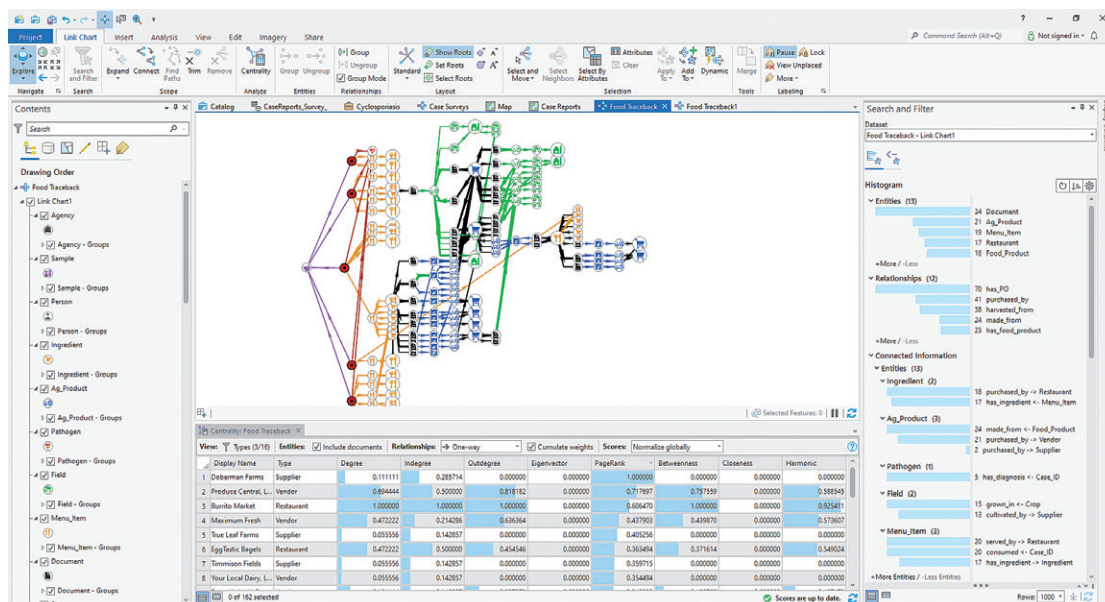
Project Link Chart Insert Analysis View Edit Imagery Share

Command Search (Alt+Q)   Not signed in

Explore  Search and Filter  Expand Connect Find Paths Trim Remove  Centrality  Group Ungroup  Group  Ungroup  Group Mode  Standard  Show Roots  Set Roots  Select Roots  Select and Move  Select Neighbors  Select By Attributes  Attributes  Clear  Apply To  Add To  Dynamic  Merge  Pause  Lock  View Unplaced  More

Navigate  Search  Scope  Analyze  Entities  Relationships  Layout  Selection  Tools  Labeling

Contents

Search

Drawing Order

Food Traceback
Link Chart1
Agency
Agency - Groups
Sample
Sample - Groups
Person
Person - Groups
Ingredient
Ingredient - Groups
Ag_Product
Ag_Product - Groups
Pathogen
Pathogen - Groups
Field
Field - Groups
Menu_Item
Menu_Item - Groups
Document
Document - Groups

Catalog  CaseReports_Survey_  Cyclosporiasis  Case Surveys  Map  Case Reports  Food Traceback  Food Traceback1

Selected Features: 0

Centrality: Food Traceback

View: Types (3/16)  Entities: Include documents  Relationships: One-way  Cumulate weights  Scores: Normalize globally

| | Display Name | Type | Degree | Indegree | Outdegree | Eigenvector | PageRank | Betweenness | Closeness | Harmonic |
|---|---|---|---|---|---|---|---|---|---|---|
| 1 | Deberman Farms | Supplier | 0.111111 | 0.285714 | 0.000000 | 0.000000 | 1.000000 | 0.000000 | 0.000000 | 0.000000 |
| 2 | Produce Central, L... | Vendor | 0.694444 | 0.500000 | 0.818182 | 0.000000 | 0.717697 | 0.757559 | 0.000000 | 0.588545 |
| 3 | Burrito Market | Restaurant | 1.000000 | 1.000000 | 1.000000 | 0.000000 | 0.606470 | 1.000000 | 0.000000 | 0.925411 |
| 4 | Maximum Fresh | Vendor | 0.472222 | 0.214286 | 0.636364 | 0.000000 | 0.437903 | 0.439870 | 0.000000 | 0.573607 |
| 5 | True Leaf Farms | Supplier | 0.055556 | 0.142857 | 0.000000 | 0.000000 | 0.405256 | 0.000000 | 0.000000 | 0.000000 |
| 6 | EggTastic Bagels | Restaurant | 0.472222 | 0.500000 | 0.454546 | 0.000000 | 0.363494 | 0.371614 | 0.000000 | 0.549024 |
| 7 | Timmison Fields | Supplier | 0.055556 | 0.142857 | 0.000000 | 0.000000 | 0.359715 | 0.000000 | 0.000000 | 0.000000 |
| 8 | Your Local Dairy, L... | Vendor | 0.055556 | 0.142857 | 0.000000 | 0.000000 | 0.354494 | 0.000000 | 0.000000 | 0.000000 |

0 of 162 selected   Scores are up to date.

Search and Filter

Dataset
Food Traceback - Link Chart1

Histogram

Entities (13)
34 Document
22 Ag_Product
19 Menu_Item
17 Restaurant
16 Food_Product
+More / -Less

Relationships (12)
70 has_PO
41 purchased_by
38 harvested_from
24 made_from
23 has_food_product
+More / -Less

Connected Information
Entities (13)
Ingredient (2)
18 purchased_by -> Restaurant
17 has_ingredient <- Menu_Item
Ag_Product (3)
24 made_from <- Food_Product
20 purchased_by -> Vendor
2 purchased_by <- Supplier
Pathogen (1)
5 has_diagnosis <- Case_ID
Field (2)
15 grown_in <- Crop
13 cultivated_by -> Supplier
Menu_Item (3)
20 served_by -> Restaurant
20 consumed <- Case_ID
17 has_ingredient -> Ingredient
+More Entities / -Less Entities

Rows: 1000